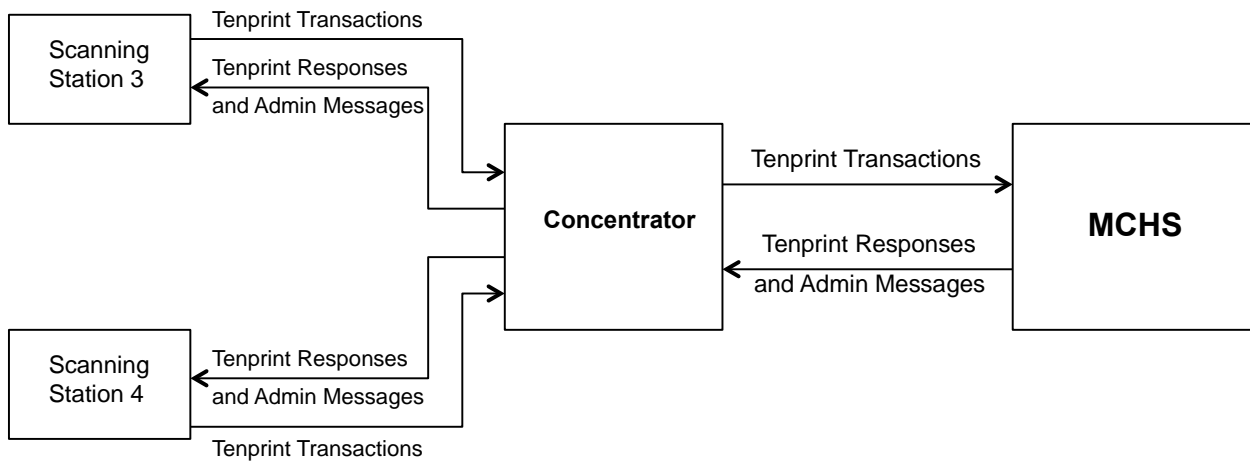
Scanning Station 3

Tenprint Transactions

Tenprint Responses and Admin Messages

Concentrator

Tenprint Transactions

Tenprint Responses and Admin Messages

MCHS

Scanning Station 4

Tenprint Responses and Admin Messages

Tenprint Transactions